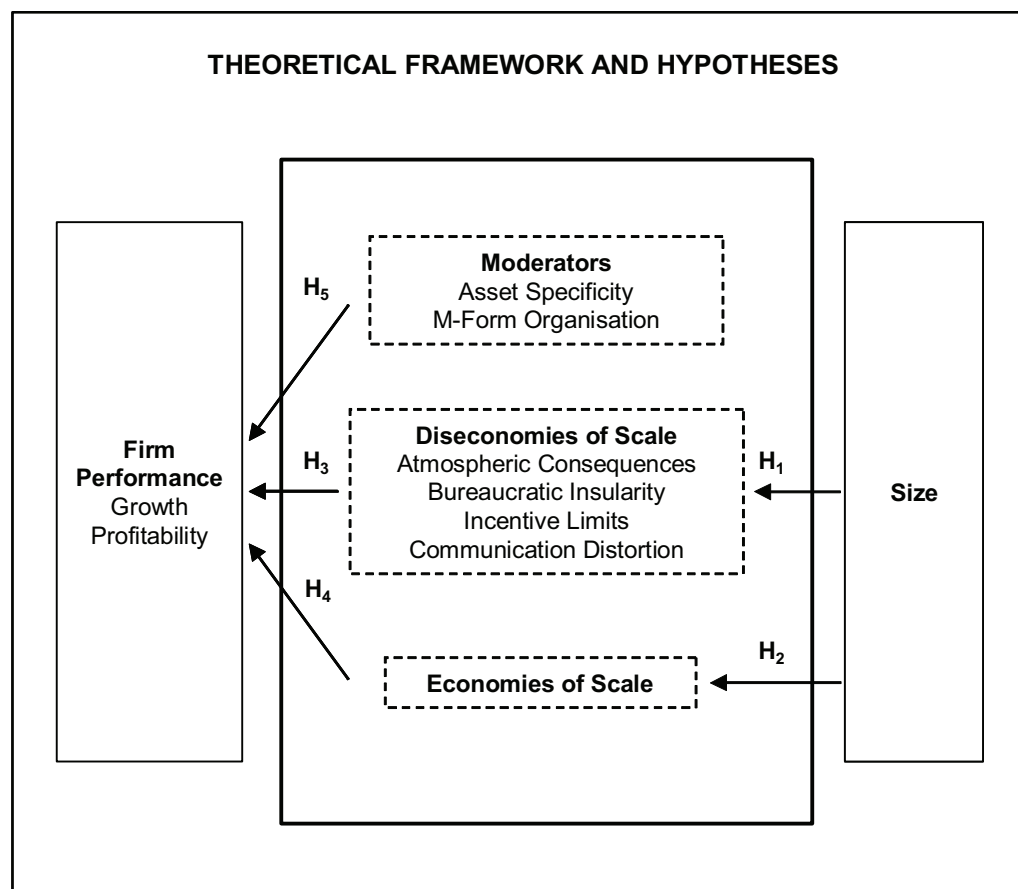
THEORETICAL FRAMEWORK AND HYPOTHESES

Moderators
Asset Specificity
M-Form Organisation

$H_5$

Firm Performance
Growth
Profitability

Diseconomies of Scale
Atmospheric Consequences
Bureaucratic Insularity
Incentive Limits
Communication Distortion

$H_3$

$H_1$

Size

$H_4$

$H_2$

Economies of Scale